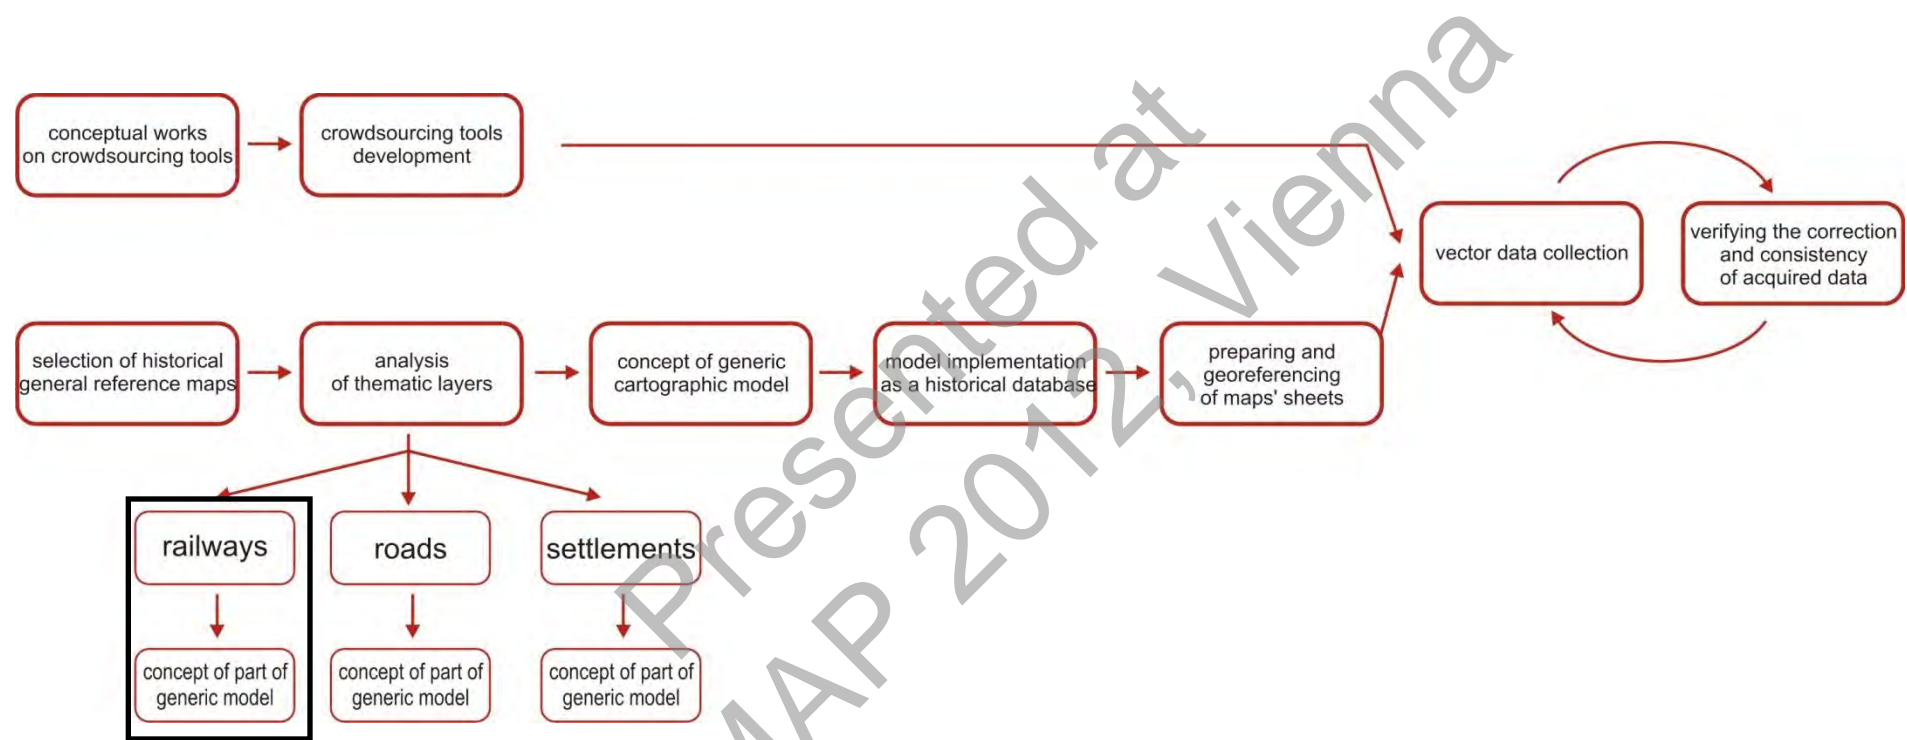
conceptual works on crowdsourcing tools

crowdsourcing tools development

vector data collection

verifying the correction and consistency of acquired data

selection of historical general reference maps

analysis of thematic layers

concept of generic cartographic model

model implementation as a historical database

preparing and georeferencing of maps' sheets

railways

roads

settlements

concept of part of generic model

concept of part of generic model

concept of part of generic model

Presented at
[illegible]AP 2012, Vienna